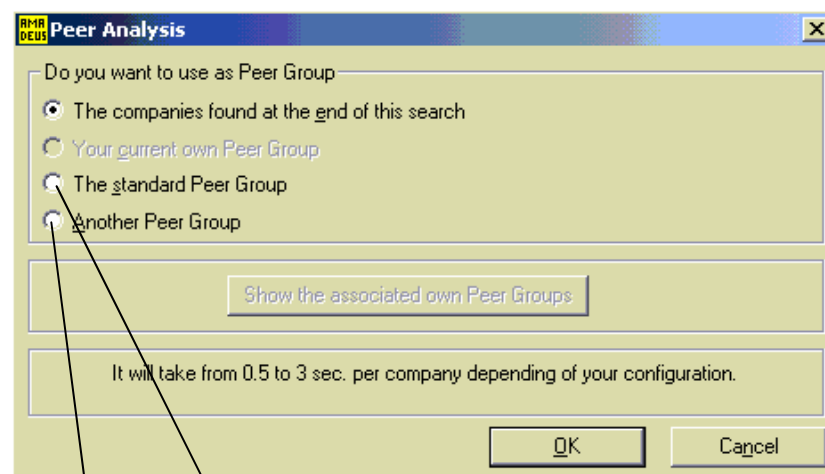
AMA DEUS Peer Analysis

Do you want to use as Peer Group

The companies found at the end of this search

Your current own Peer Group

The standard Peer Group

Another Peer Group

Show the associated own Peer Groups

It will take from 0.5 to 3 sec. per company depending of your configuration.

OK

Cancel